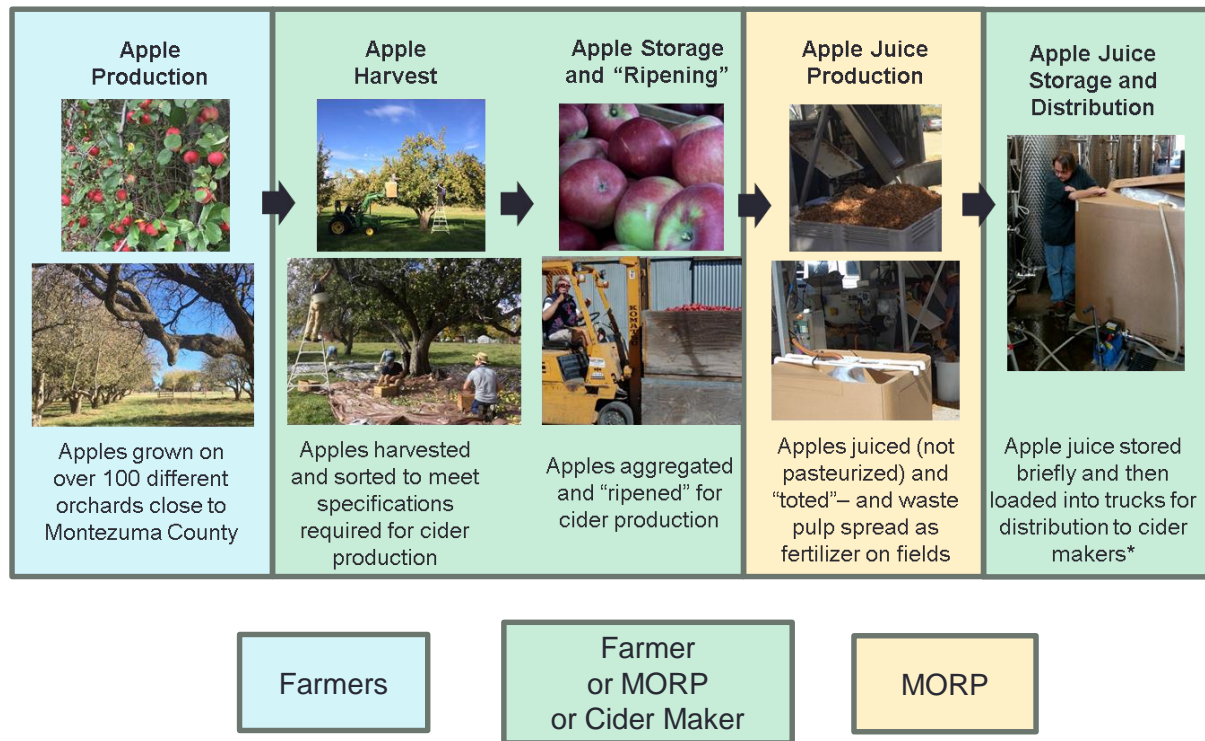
Apple Production

Apples grown on over 100 different orchards close to Montezuma County

Apple Harvest

Apples harvested and sorted to meet specifications required for cider production

Apple Storage and "Ripening"

Apples aggregated and "ripened" for cider production

Apple Juice Production

Apples juiced (not pasteurized) and "toted"– and waste pulp spread as fertilizer on fields

Apple Juice Storage and Distribution

Apple juice stored briefly and then loaded into trucks for distribution to cider makers*

Farmers

Farmer or MORP or Cider Maker

MORP